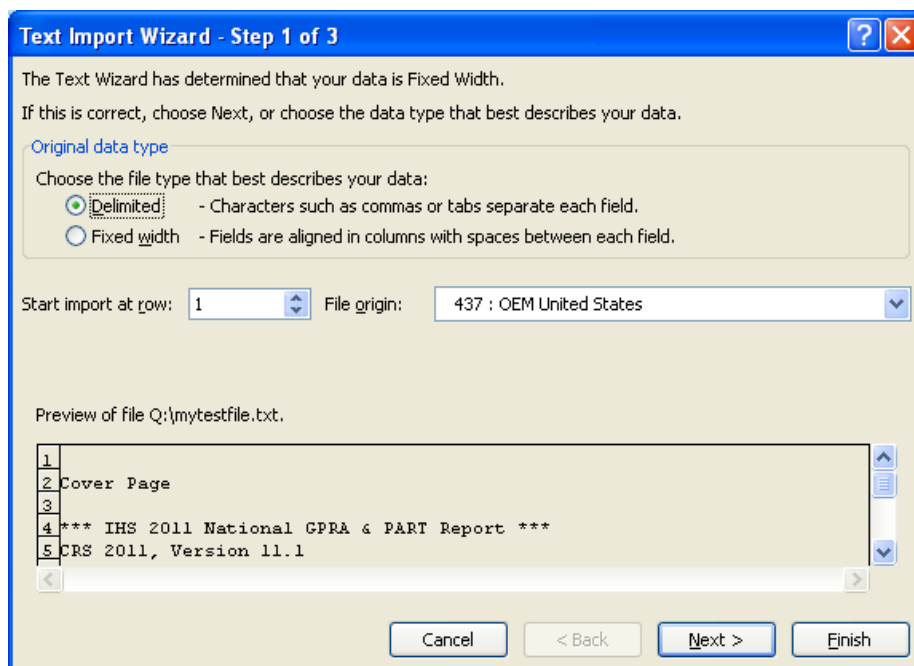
Text Import Wizard - Step 1 of 3

The Text Wizard has determined that your data is Fixed Width.

If this is correct, choose Next, or choose the data type that best describes your data.

Original data type

Choose the file type that best describes your data:

Delimited - Characters such as commas or tabs separate each field.

Fixed width - Fields are aligned in columns with spaces between each field.

Start import at row: 1 File origin: 437 : OEM United States

Preview of file Q:\mytestfile.txt.

1
2 Cover Page
3
4 *** IHS 2011 National GPRA & PART Report ***
5 CRS 2011, Version 11.1

Cancel < Back Next > Finish